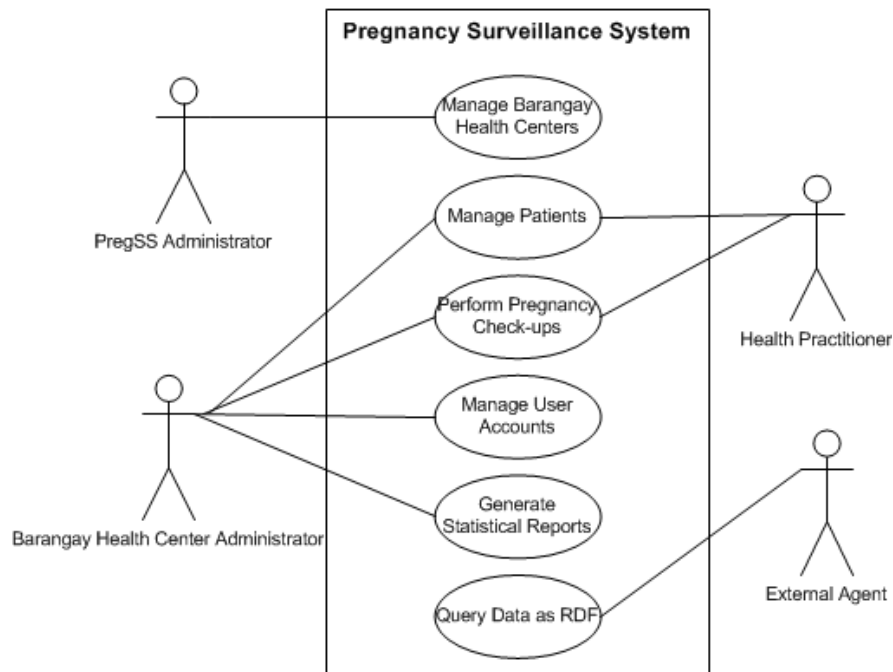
Pregnancy Surveillance System

PregSS Administrator

Manage Barangay Health Centers

Manage Patients

Perform Pregnancy Check-ups

Health Practitioner

Manage User Accounts

Generate Statistical Reports

Barangay Health Center Administrator

Query Data as RDF

External Agent